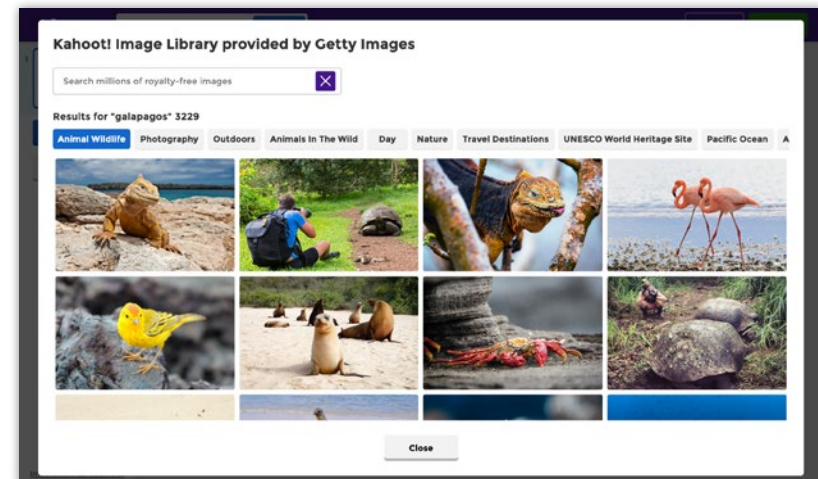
Kahoot! Image Library provided by Getty Images

Search millions of royalty-free images

Results for "galapagos" 3229

Animal Wildlife | Photography | Outdoors | Animals In The Wild | Day | Nature | Travel Destinations | UNESCO World Heritage Site | Pacific Ocean | A

Close